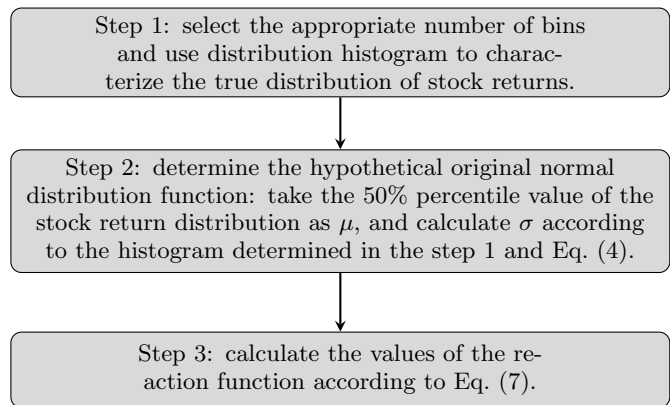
Step 1: select the appropriate number of bins and use distribution histogram to characterize the true distribution of stock returns.

Step 2: determine the hypothetical original normal distribution function: take the 50% percentile value of the stock return distribution as $\mu$, and calculate $\sigma$ according to the histogram determined in the step 1 and Eq. (4).

Step 3: calculate the values of the reaction function according to Eq. (7).